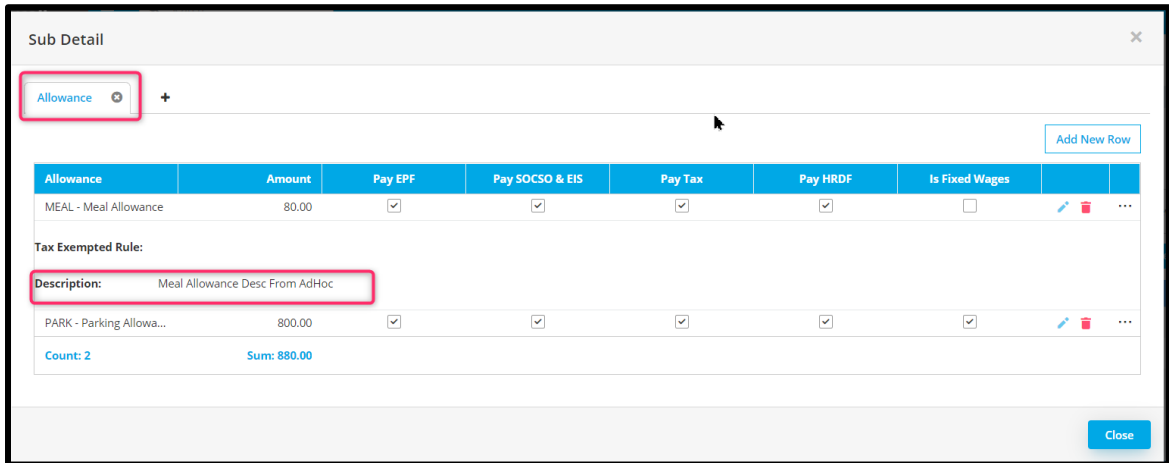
Sub Detail

Allowance

+

Add New Row

| Allowance | Amount | Pay EPF | Pay SOCSO & EIS | Pay Tax | Pay HRDF | Is Fixed Wages |
|---|---|---|---|---|---|---|
| MEAL - Meal Allowance | 80.00 | ☑ | ☑ | ☑ | ☑ | ☐ |

Tax Exempted Rule:

Description: Meal Allowance Desc From AdHoc

| PARK - Parking Allowa... | 800.00 | ☑ | ☑ | ☑ | ☑ | ☑ |
|---|---|---|---|---|---|---|

Count: 2 Sum: 880.00

Close